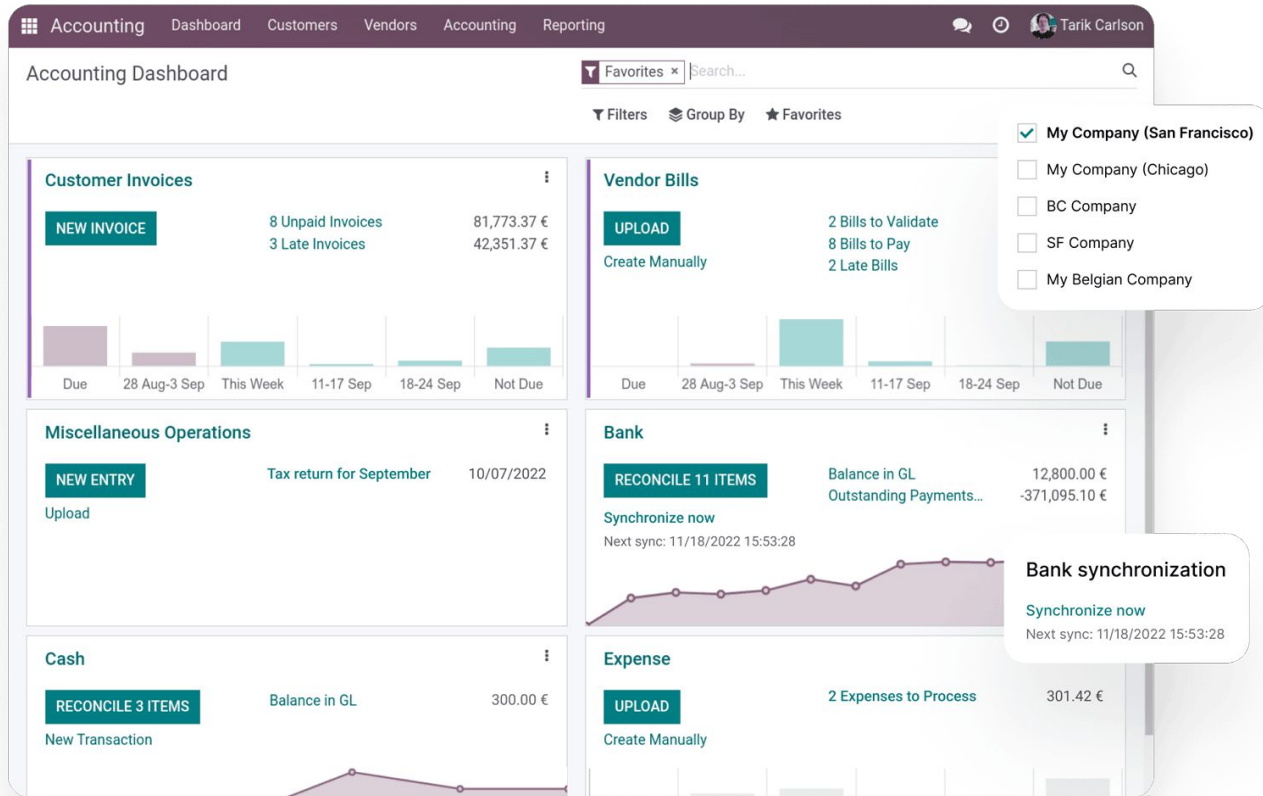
Accounting Dashboard Customers Vendors Accounting Reporting Tarik Carlson

Accounting Dashboard

Favorites × Search...

Filters Group By Favorites

My Company (San Francisco)
My Company (Chicago)
BC Company
SF Company
My Belgian Company

Customer Invoices

NEW INVOICE

8 Unpaid Invoices 81,773.37 €
3 Late Invoices 42,351.37 €

Due 28 Aug-3 Sep This Week 11-17 Sep 18-24 Sep Not Due

Vendor Bills

UPLOAD
Create Manually

2 Bills to Validate
8 Bills to Pay
2 Late Bills

Due 28 Aug-3 Sep This Week 11-17 Sep 18-24 Sep Not Due

Miscellaneous Operations

NEW ENTRY
Upload

Tax return for September 10/07/2022

Bank

RECONCILE 11 ITEMS

Balance in GL 12,800.00 €
Outstanding Payments... -371,095.10 €

Synchronize now
Next sync: 11/18/2022 15:53:28

Bank synchronization

Synchronize now
Next sync: 11/18/2022 15:53:28

Cash

RECONCILE 3 ITEMS
New Transaction

Balance in GL 300.00 €

Expense

UPLOAD
Create Manually

2 Expenses to Process 301.42 €